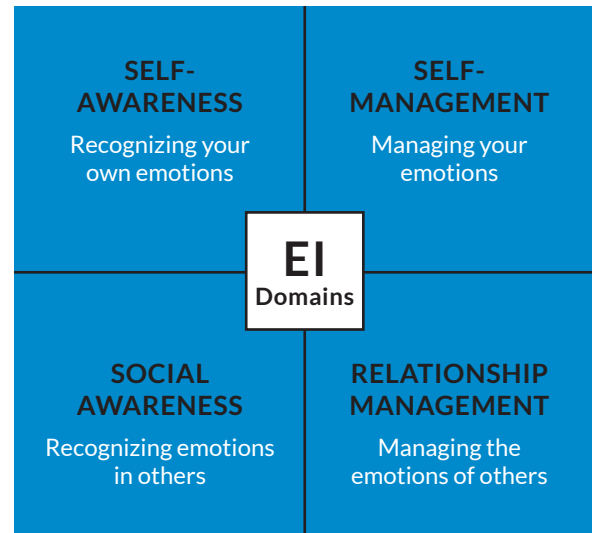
SELF-AWARENESS
Recognizing your own emotions

SELF-MANAGEMENT
Managing your emotions

EI
Domains

SOCIAL AWARENESS
Recognizing emotions in others

RELATIONSHIP MANAGEMENT
Managing the emotions of others